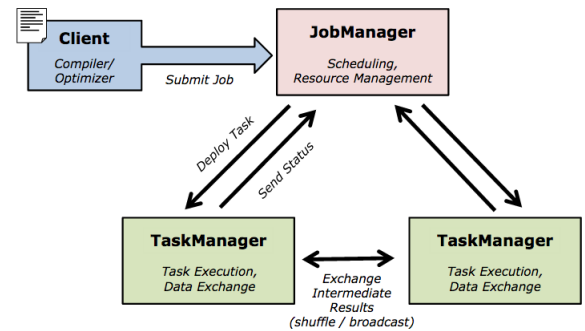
Client

Compiler/
Optimizer

Submit Job

JobManager

Scheduling,
Resource Management

Deploy Task

Send Status

TaskManager

Task Execution,
Data Exchange

Exchange
Intermediate
Results
(shuffle / broadcast)

TaskManager

Task Execution,
Data Exchange